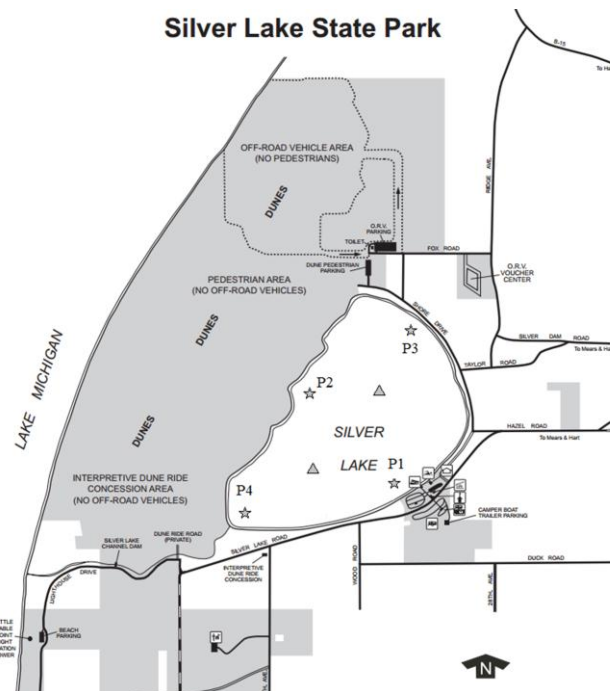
Silver Lake State Park

B-15

To Ha

OFF-ROAD VEHICLE AREA (NO PEDESTRIANS)

DUNES

RIDGE AVE.

O.R.V. PARKING

TOILET

FOX ROAD

DUNE PEDESTRIAN PARKING

O.R.V. VOUCHER CENTER

PEDESTRIAN AREA (NO OFF-ROAD VEHICLES)

SHORE DRIVE

DUNES

P3

SILVER DAM ROAD

To Mears & Ha

TAYLOR ROAD

LAKE MICHIGAN

P2

SILVER

HAZEL ROAD

To Mears & Hart

DUNES

LAKE

P1

INTERPRETIVE DUNE RIDE CONCESSION AREA (NO OFF-ROAD VEHICLES)

P4

CAMPER BOAT TRAILER PARKING

SILVER LAKE CHANNEL DAM

DUNE RIDE ROAD (PRIVATE)

SILVER LAKE ROAD

WOOD ROAD

DUCK ROAD

INTERPRETIVE DUNE RIDE CONCESSION

26TH AVE.

LIGHTHOUSE DRIVE

BEACH PARKING

TTLE ABLE OINT GHT ATION WER

N